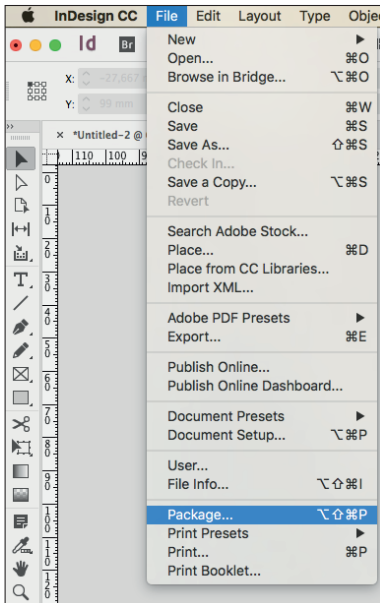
InDesign CC File Edit Layout Type Obje

Id Br

X: -27,667

Y: 99 mm

*Untitled-2 @

110 100

New
Open... ⌘O
Browse in Bridge... ⌥⌘O

Close ⌘W
Save ⌘S
Save As... ⇧⌘S
Check In...
Save a Copy... ⌥⌘S
Revert

Search Adobe Stock...
Place... ⌘D
Place from CC Libraries...
Import XML...

Adobe PDF Presets
Export... ⌘E

Publish Online...
Publish Online Dashboard...

Document Presets
Document Setup... ⌥⌘P

User...
File Info... ⌥⇧⌘I

Package... ⌥⇧⌘P
Print Presets
Print... ⌘P
Print Booklet...